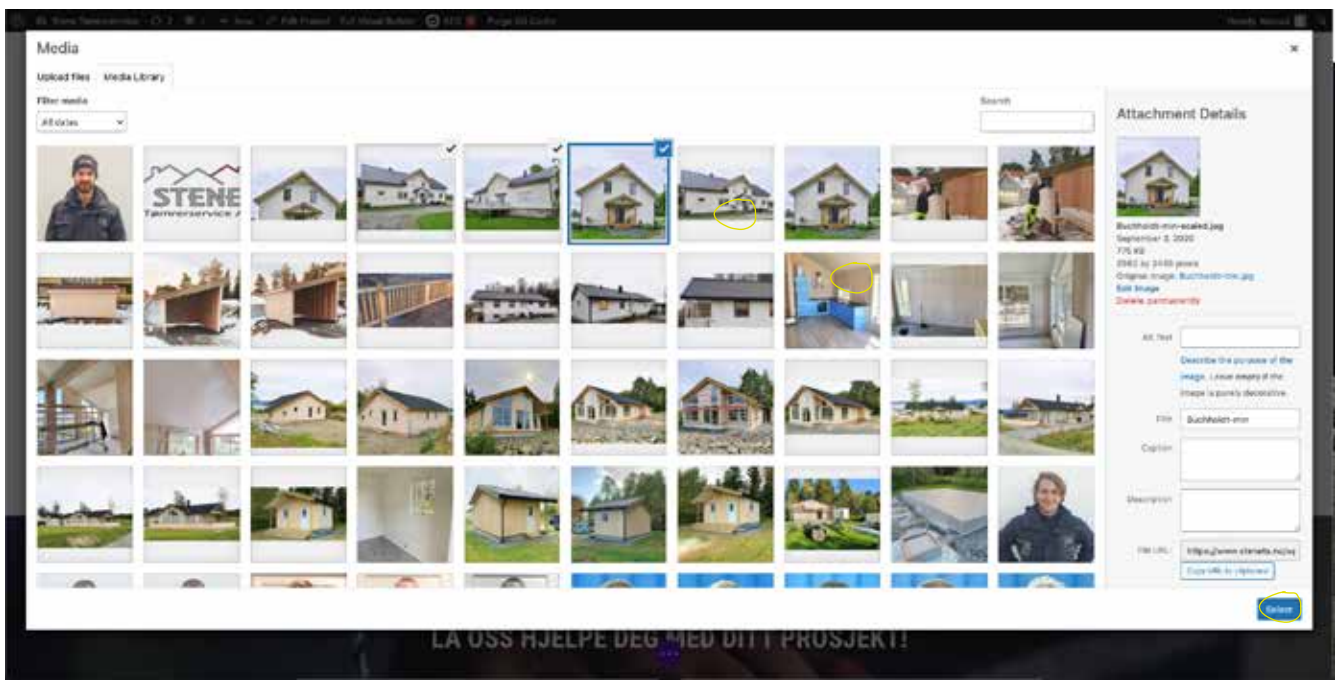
Stene Tømrerservice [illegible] + New Edit Project Full Visual Builder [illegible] Purge SG Cache Howdy, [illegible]

Media

Upload files Media Library

Filter media
All dates

Search

STENE
Tømrerservice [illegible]

Attachment Details

Buchholdt-min-scaled.jpg
September 3, 2020
775 KB
2560 by 2400 pixels
Original image: Buchholdt-min.jpg
Edit Image
Delete permanently

Alt Text
Describe the purpose of the image. Leave empty if the image is purely decorative.

Title Buchholdt-min

Caption

Description

File URL: https://www.steneto.no/wp

Copy URL to clipboard

Select

LA OSS HJELPE DEG MED DITT PROSJEKT!